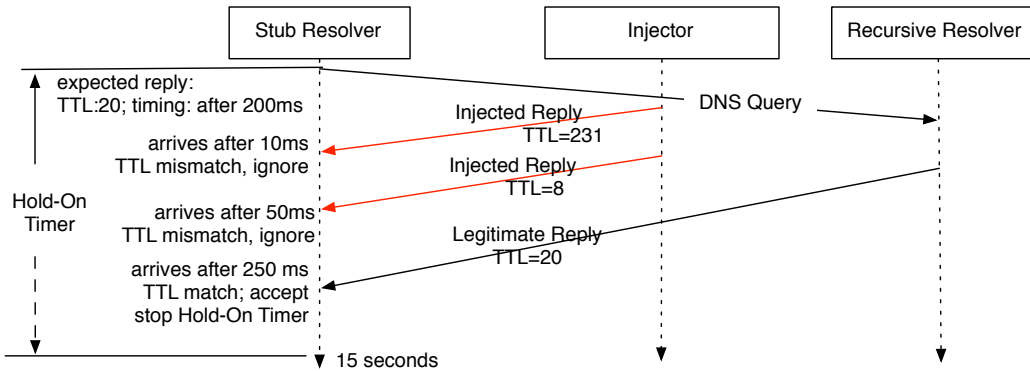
Stub Resolver

Injector

Recursive Resolver

expected reply:
TTL:20; timing: after 200ms

DNS Query

Injected Reply
TTL=231

arrives after 10ms
TTL mismatch, ignore

Injected Reply
TTL=8

Hold-On
Timer

arrives after 50ms
TTL mismatch, ignore

Legitimate Reply
TTL=20

arrives after 250 ms
TTL match; accept
stop Hold-On Timer

15 seconds